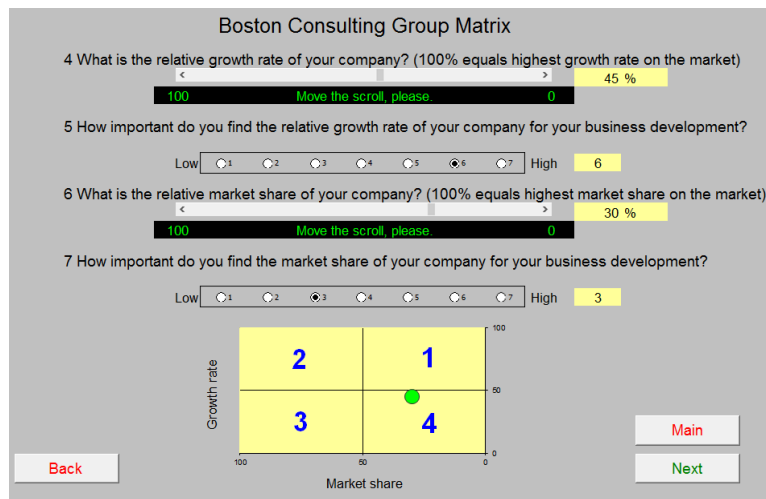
Boston Consulting Group Matrix

4 What is the relative growth rate of your company? (100% equals highest growth rate on the market)

<

>

45 %

100 Move the scroll, please. 0

5 How important do you find the relative growth rate of your company for your business development?

Low 1 2 3 4 5 6 7 High 6

6 What is the relative market share of your company? (100% equals highest market share on the market)

<

>

30 %

100 Move the scroll, please. 0

7 How important do you find the market share of your company for your business development?

Low 1 2 3 4 5 6 7 High 3

2

1

3

4

100

50

0

Growth rate

100

50

0

Market share

Back

Main

Next